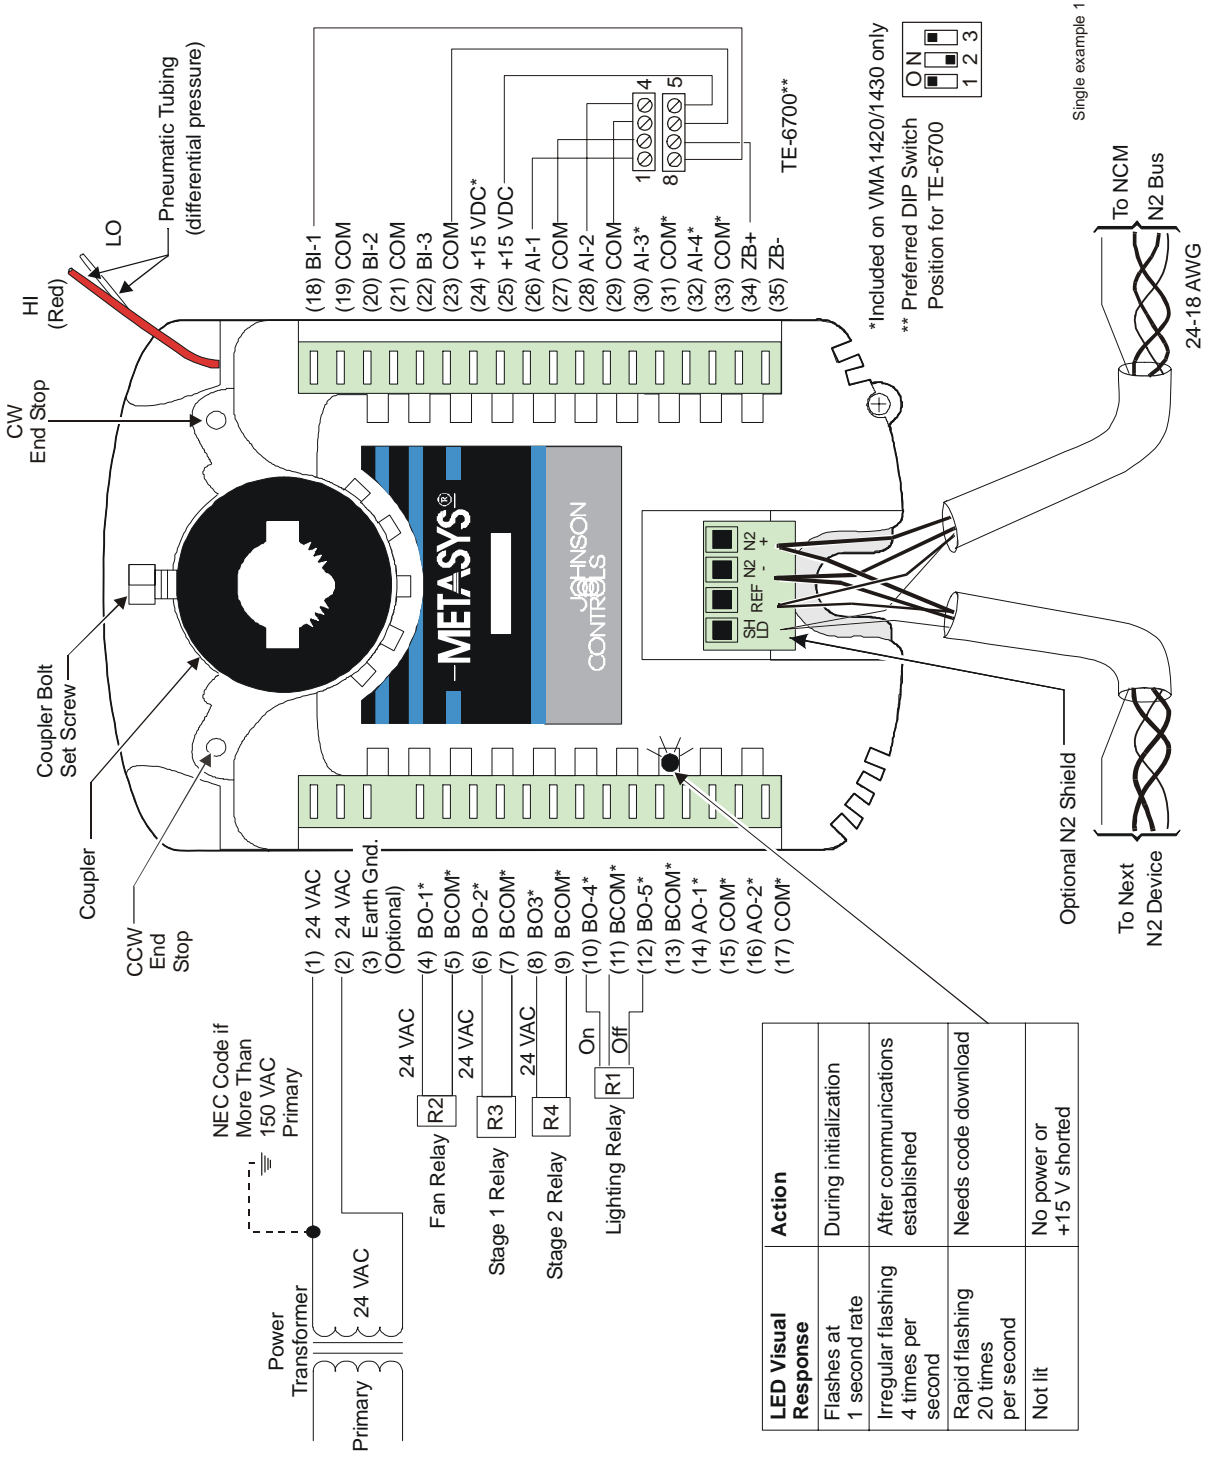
Pneumatic Tubing (differential pressure)

LO

HI (Red)

CW End Stop

Coupler Bolt Set Screw

Coupler

CCW End Stop

(18) BI-1
(19) COM
(20) BI-2
(21) COM
(22) BI-3
(23) COM
(24) +15 VDC*
(25) +15 VDC
(26) AI-1
(27) COM
(28) AI-2
(29) COM
(30) AI-3*
(31) COM*
(32) AI-4*
(33) COM*
(34) ZB+
(35) ZB-

4 5
1 8

TE-6700**

*Included on VMA1420/1430 only
** Preferred DIP Switch Position for TE-6700

ON
1 2 3

Single example 1

To NCM
N2 Bus

24-18 AWG

METASYS®

JOHNSON CONTROLS

N2 +
N2 -
REF
SHLD

Optional N2 Shield

To Next N2 Device

(1) 24 VAC
(2) 24 VAC
(3) Earth Gnd. (Optional)
(4) BO-1*
(5) BCOM*
(6) BO-2*
(7) BCOM*
(8) BO3*
(9) BCOM*
(10) BO-4*
(11) BCOM*
(12) BO-5*
(13) BCOM*
(14) AO-1*
(15) COM*
(16) AO-2*
(17) COM*

NEC Code if More Than 150 VAC Primary

24 VAC
R2
Fan Relay

24 VAC
R3
Stage 1 Relay

24 VAC
R4
Stage 2 Relay

On
Off
R1
Lighting Relay

Power Transformer
24 VAC
Primary

| LED Visual Response | Action |
|---|---|
| Flashes at 1 second rate | During initialization |
| Irregular flashing 4 times per second | After communications established |
| Rapid flashing 20 times per second | Needs code download |
| Not lit | No power or +15 V shorted |